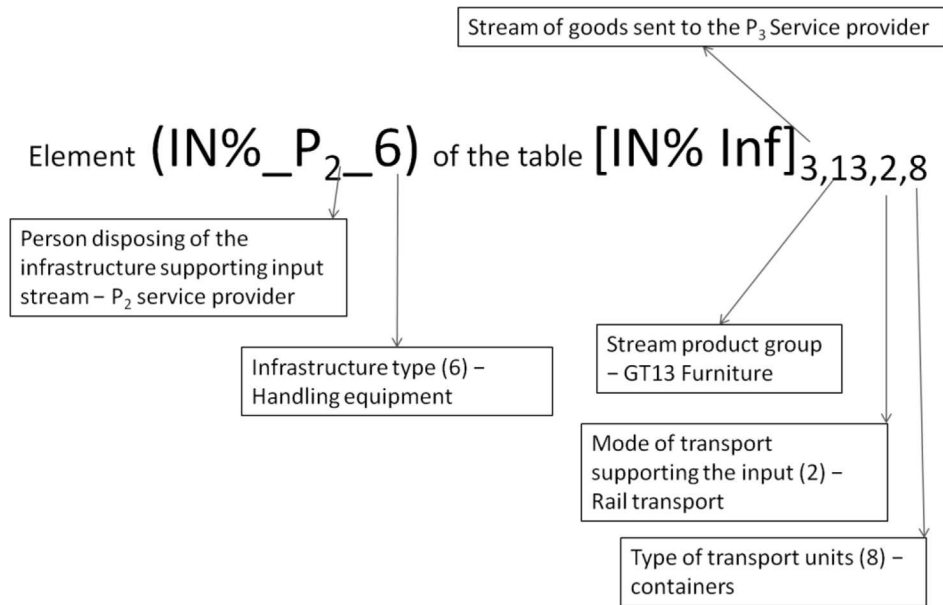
Stream of goods sent to the $P_3$ Service provider

Element (IN%\_$P_2$\_6) of the table $[IN\%\ Inf]_{3,13,2,8}$

Person disposing of the infrastructure supporting input stream – $P_2$ service provider

Infrastructure type (6) – Handling equipment

Stream product group – GT13 Furniture

Mode of transport supporting the input (2) – Rail transport

Type of transport units (8) – containers